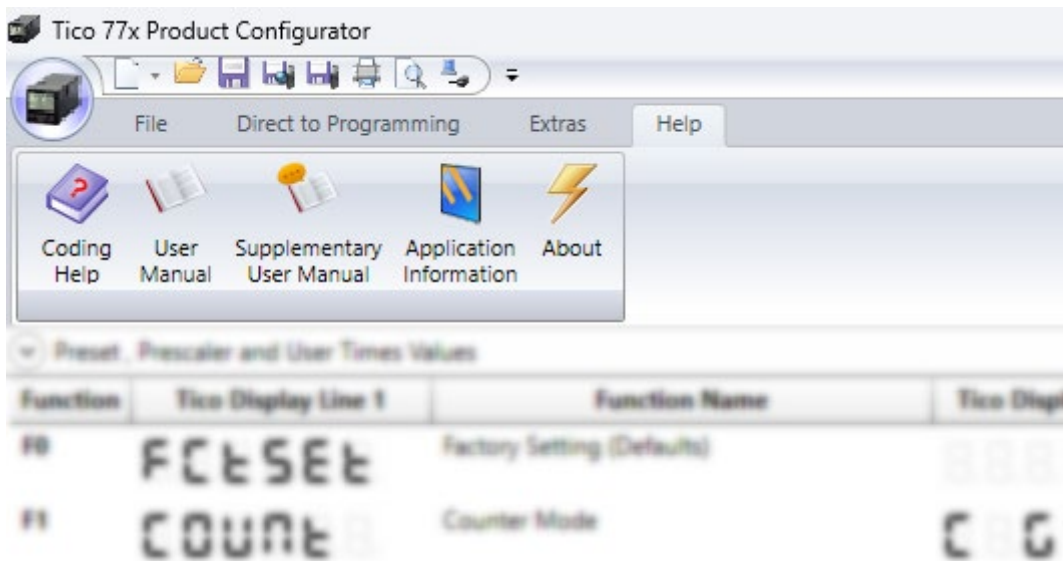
Tico 77x Product Configurator

File Direct to Programming Extras Help

Coding Help
User Manual
Supplementary User Manual
Application Information
About

Preset, Prescaler and User Times Values

| Function | Tico Display Line 1 | Function Name | Tico Displ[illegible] |
|---|---|---|---|
| F0 | FCtSEt | Factory Setting (Defaults) | |
| F1 | COUnt | Counter Mode | C G |